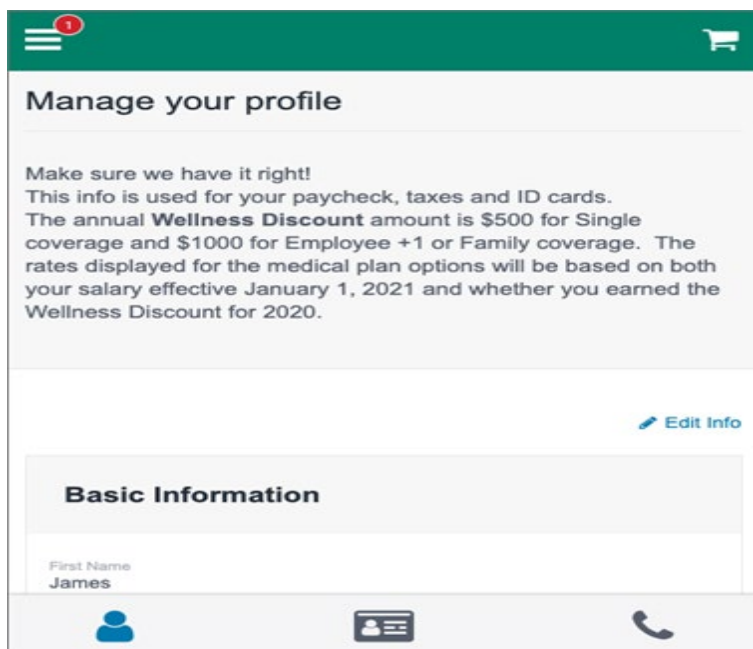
1

Manage your profile

Make sure we have it right!
This info is used for your paycheck, taxes and ID cards.
The annual **Wellness Discount** amount is $500 for Single coverage and $1000 for Employee +1 or Family coverage. The rates displayed for the medical plan options will be based on both your salary effective January 1, 2021 and whether you earned the Wellness Discount for 2020.

Edit Info

Basic Information

First Name
James